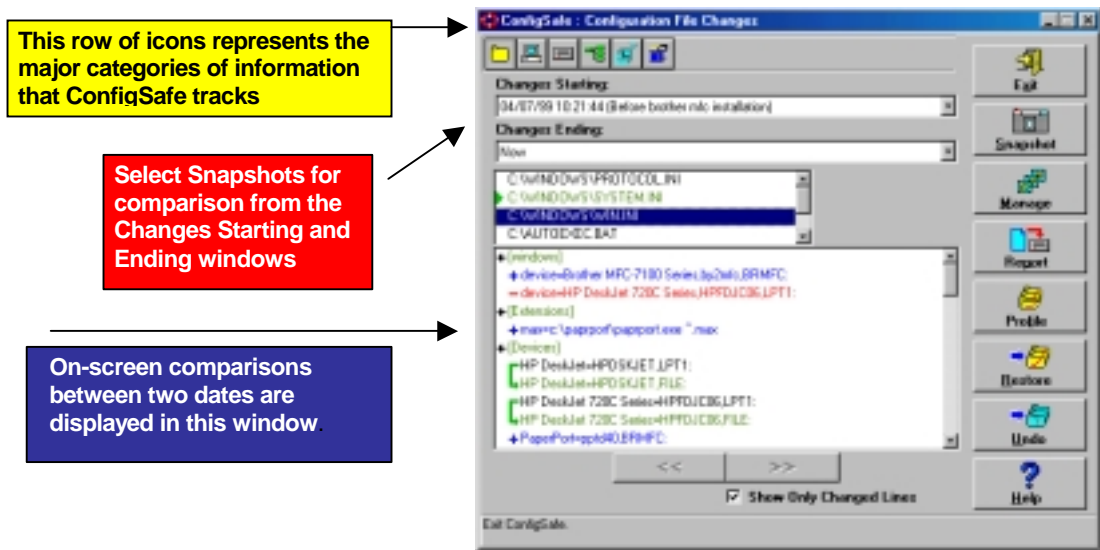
This row of icons represents the major categories of information that ConfigSafe tracks

Select Snapshots for comparison from the Changes Starting and Ending windows

On-screen comparisons between two dates are displayed in this window.

ConfigSafe : Configuration File Changes

Changes Starting:

04/07/99 10:21:44 (Before brother mfc installation)

Changes Ending:

Now

C:\WINDOWS\PROTOCOL.INI
C:\WINDOWS\SYSTEM.INI
C:\WINDOWS\WIN.INI
C:\AUTOEXEC.BAT

[windows]
+device=Brother MFC-7100 Series,bp2wlo,BRMFC:
-device=HP DeskJet 720C Series,HPFDJC06,LPT1:
[Extensions]
+max=c:\paperport\paperport.exe ^.max
[Devices]
HP DeskJet=HPDSKJET,LPT1:
HP DeskJet=HPDSKJET,FILE:
HP DeskJet 720C Series=HPFDJC06,LPT1:
HP DeskJet 720C Series=HPFDJC06,FILE:
+PaperPort=gptd40,BRMFC:

<<
>>

Show Only Changed Lines

Exit ConfigSafe.

Exit
Snapshot
Manage
Report
Profile
Restore
Undo
Help